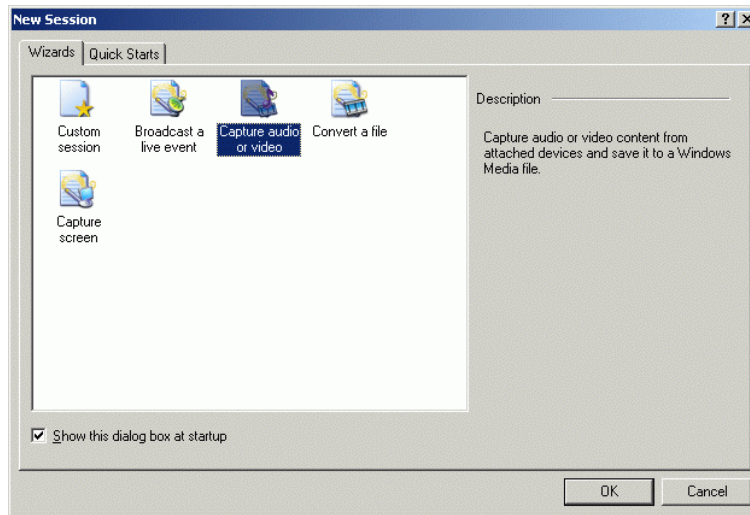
New Session

? X

Wizards | Quick Starts

Custom session

Broadcast a live event

Capture audio or video

Convert a file

Capture screen

Description

Capture audio or video content from attached devices and save it to a Windows Media file.

☑ Show this dialog box at startup

OK

Cancel